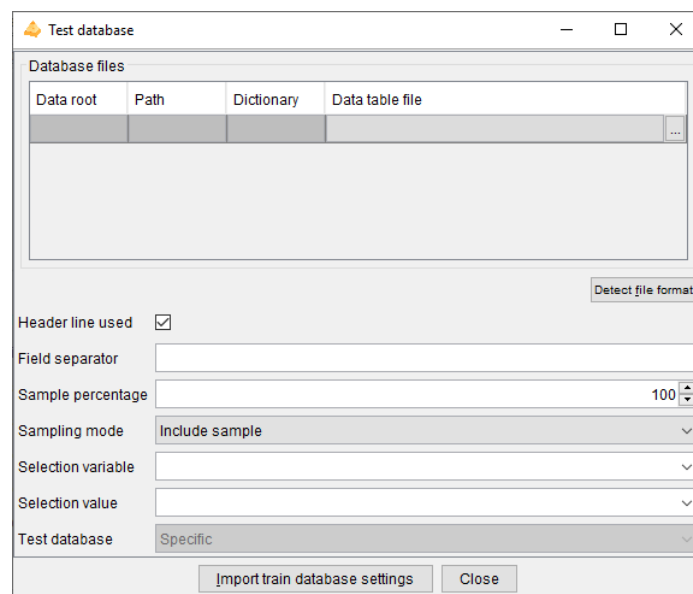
Test database

Database files

| Data root | Path | Dictionary | Data table file |
|---|---|---|---|
| | | | ... |

Detect file format

Header line used

Field separator

Sample percentage 100

Sampling mode Include sample

Selection variable

Selection value

Test database Specific

Import train database settings

Close